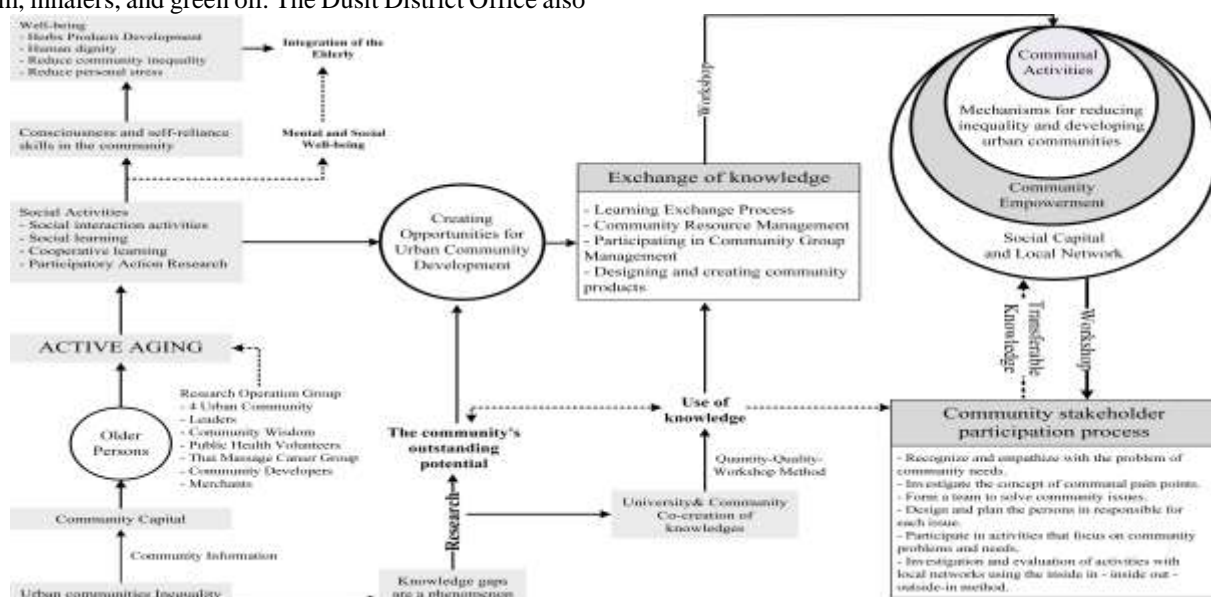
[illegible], inhalers, and green oil. The Dusit District Office also

Well-being
- Herbs Products Development
- Human dignity
- Reduce community inequality
- Reduce personal stress

Integration of the Elderly

Mental and Social Well-being

Consciousness and self-reliance skills in the community

Social Activities
- Social interaction activities
- Social learning
- Cooperative learning
- Participatory Action Research

Creating Opportunities for Urban Community Development

Workshop

Exchange of knowledge

- Learning Exchange Process
- Community Resource Management
- Participating in Community Group Management
- Designing and creating community products

Communal Activities

Mechanisms for reducing inequality and developing urban communities

Community Empowerment

Social Capital and Local Network

Transferable Knowledge

Workshop

ACTIVE AGING

Research Operation Group
- 4 Urban Community
- Leaders
- Community Wisdom
- Public Health Volunteers
- Thai Massage Career Group
- Community Developers
- Merchants

Older Persons

The community's outstanding potential

Use of knowledge

Quantity-Quality-Workshop Method

Community stakeholder participation process

- Recognize and empathize with the problem of community needs.
- Investigate the concept of communal pain points.
- Form a team to solve community issues.
- Design and plan the persons in responsible for each issue.
- Participate in activities that focus on community problems and needs.
- Investigation and evaluation of activities with local networks using the inside in - inside out - outside-in method.

Community Capital

Community Information

Research

University& Community Co-creation of knowledges

Urban communities Inequality

Knowledge gaps are a phenomenon